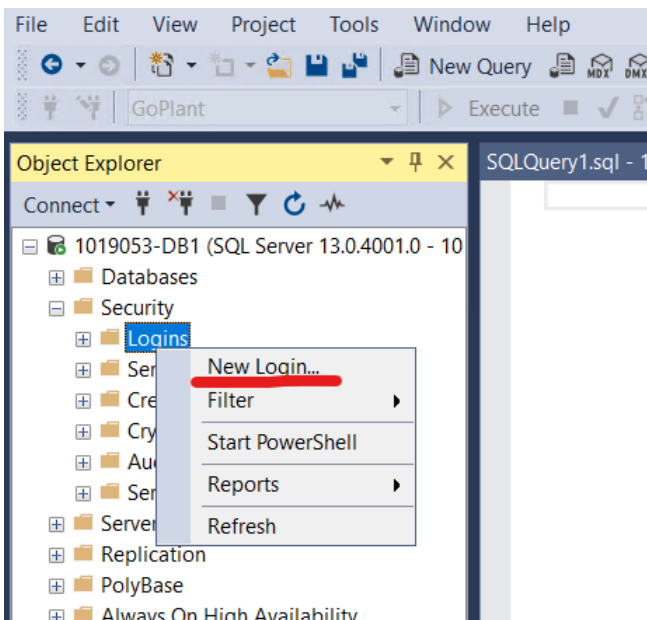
File Edit View Project Tools Window Help

New Query MDX DMX

GoPlant Execute

Object Explorer

SQLQuery1.sql - 1

Connect

1019053-DB1 (SQL Server 13.0.4001.0 - 10

Databases

Security

Logins

Ser

Cre

Cry

Au

Ser

Server

Replication

PolyBase

Always On High Availability

New Login...

Filter

Start PowerShell

Reports

Refresh